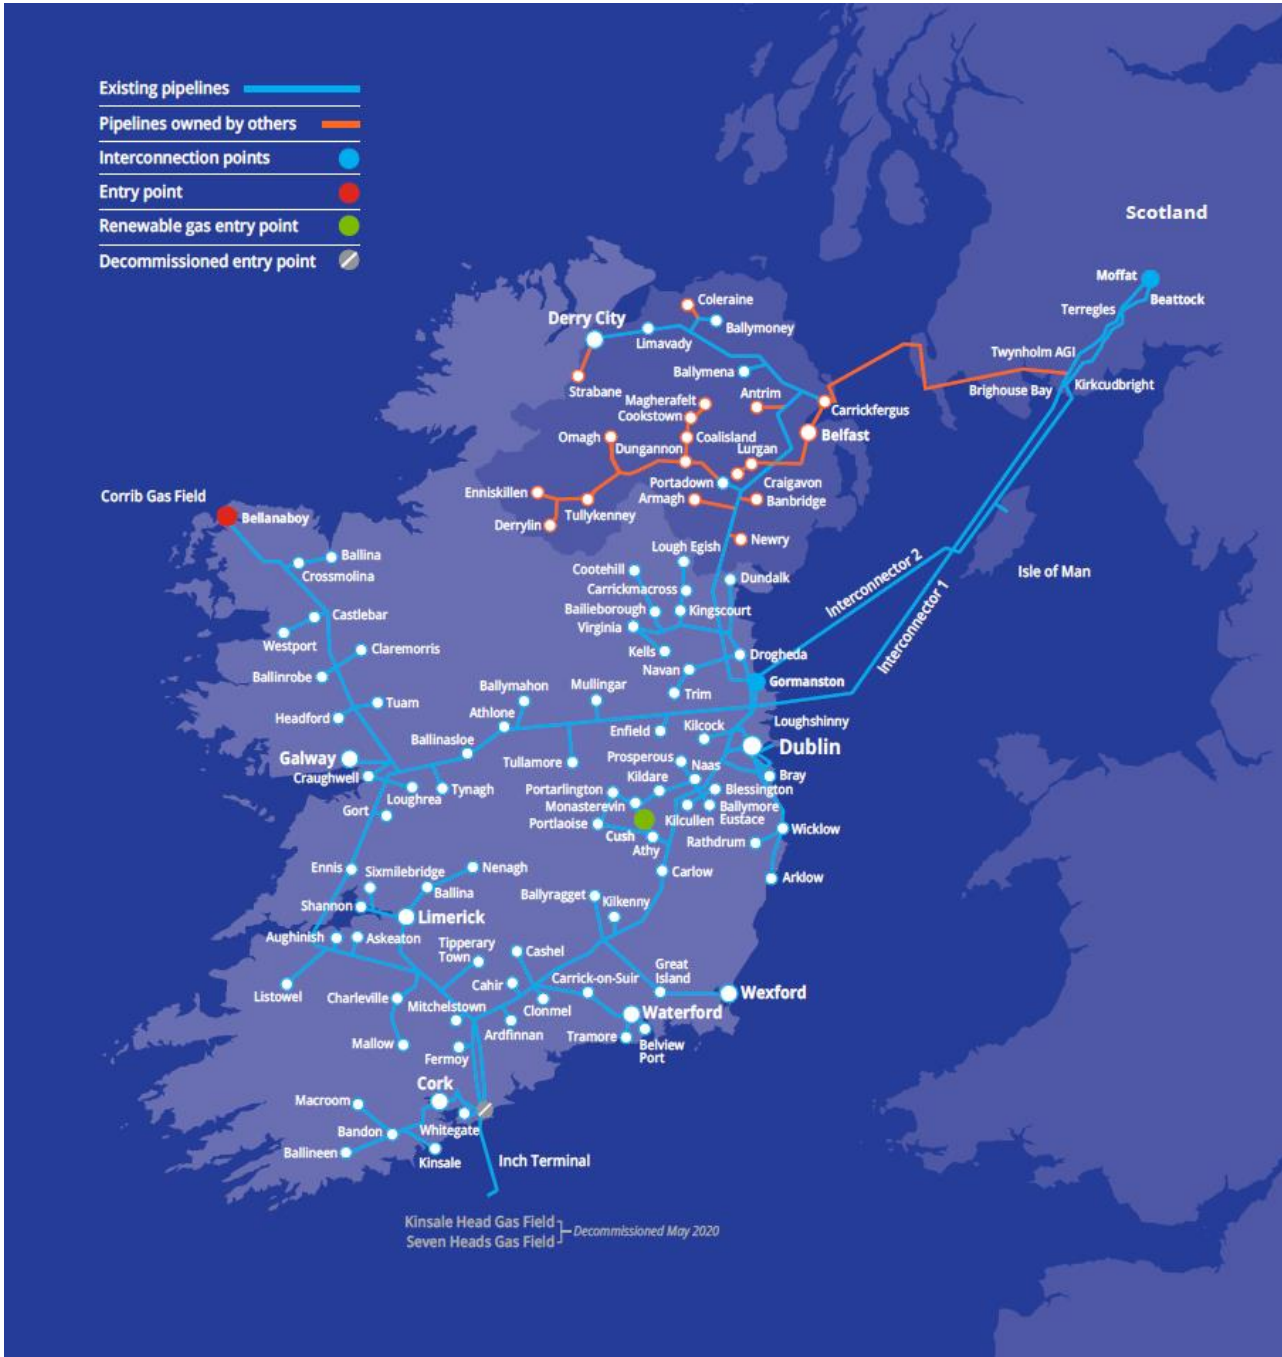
Existing pipelines
Pipelines owned by others
Interconnection points
Entry point
Renewable gas entry point
Decommissioned entry point

Scotland
Moffat
Beattock
Terregles
Twynholm AGI
Brighouse Bay
Kirkcudbright
Isle of Man
Interconnector 2
Interconnector 1

Derry City
Coleraine
Ballymoney
Limavady
Ballymena
Strabane
Magherafelt
Cookstown
Antrim
Carrickfergus
Belfast
Omagh
Coalisland
Dungannon
Lurgan
Portadown
Craigavon
Armagh
Banbridge
Enniskillen
Tullykenney
Derrylin
Newry
Corrib Gas Field
Bellanaboy
Ballina
Crossmolina
Castlebar
Westport
Claremorris
Ballinrobe
Tuam
Headford
Lough Egish
Cootehill
Carrickmacross
Dundalk
Bailieborough
Kingscourt
Virginia
Kells
Drogheda
Navan
Gormanston
Trim
Ballymahon
Mullingar
Athlone
Enfield
Kilcock
Loughshinny
Dublin
Ballinasloe
Galway
Craughwell
Tullamore
Prosperous
Naas
Bray
Kildare
Blessington
Tynagh
Loughrea
Gort
Portarlington
Monasterevin
Ballymore Eustace
Kilcullen
Portlaoise
Cush
Athy
Wicklow
Rathdrum
Carlow
Arklow
Ennis
Sixmilebridge
Nenagh
Ballina
Shannon
Limerick
Ballyragget
Kilkenny
Aughinish
Askeaton
Tipperary Town
Cashel
Great Island
Listowel
Cahir
Carrick-on-Suir
Wexford
Charleville
Mitchelstown
Clonmel
Waterford
Ardfinnan
Tramore
Belview Port
Mallow
Fermoy
Cork
Macroom
Whitegate
Bandon
Ballineen
Kinsale
Inch Terminal
Kinsale Head Gas Field
Seven Heads Gas Field
Decommissioned May 2020